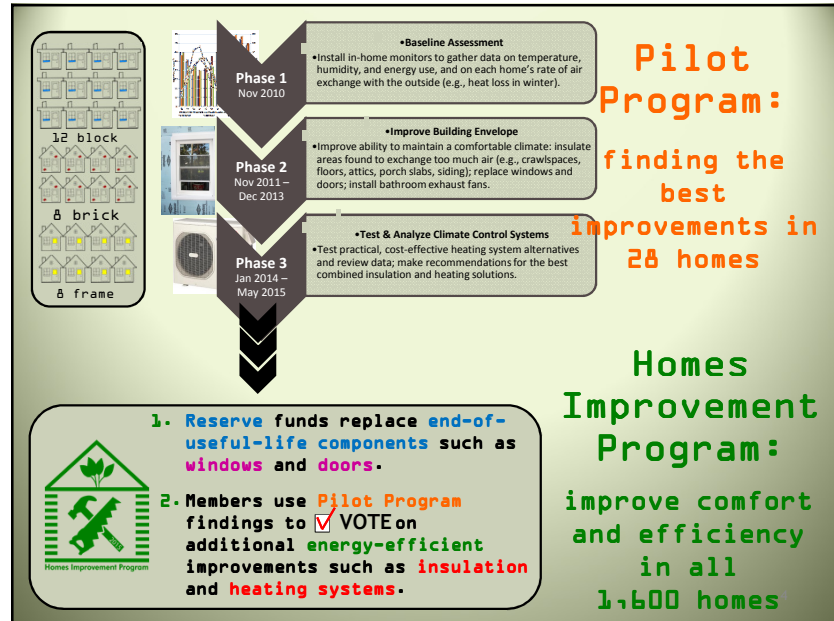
12 block

8 brick

8 frame

Phase 1
Nov 2010

•Baseline Assessment
•Install in-home monitors to gather data on temperature, humidity, and energy use, and on each home's rate of air exchange with the outside (e.g., heat loss in winter).

Phase 2
Nov 2011 – Dec 2013

•Improve Building Envelope
•Improve ability to maintain a comfortable climate: insulate areas found to exchange too much air (e.g., crawlspaces, floors, attics, porch slabs, siding); replace windows and doors; install bathroom exhaust fans.

Phase 3
Jan 2014 – May 2015

•Test & Analyze Climate Control Systems
•Test practical, cost-effective heating system alternatives and review data; make recommendations for the best combined insulation and heating solutions.

Pilot Program:

finding the best improvements in 28 homes

Homes Improvement Program:

improve comfort and efficiency in all 1,600 homes

Homes Improvement Program

1. Reserve funds replace end-of-useful-life components such as windows and doors.

2. Members use Pilot Program findings to VOTE on additional energy-efficient improvements such as insulation and heating systems.